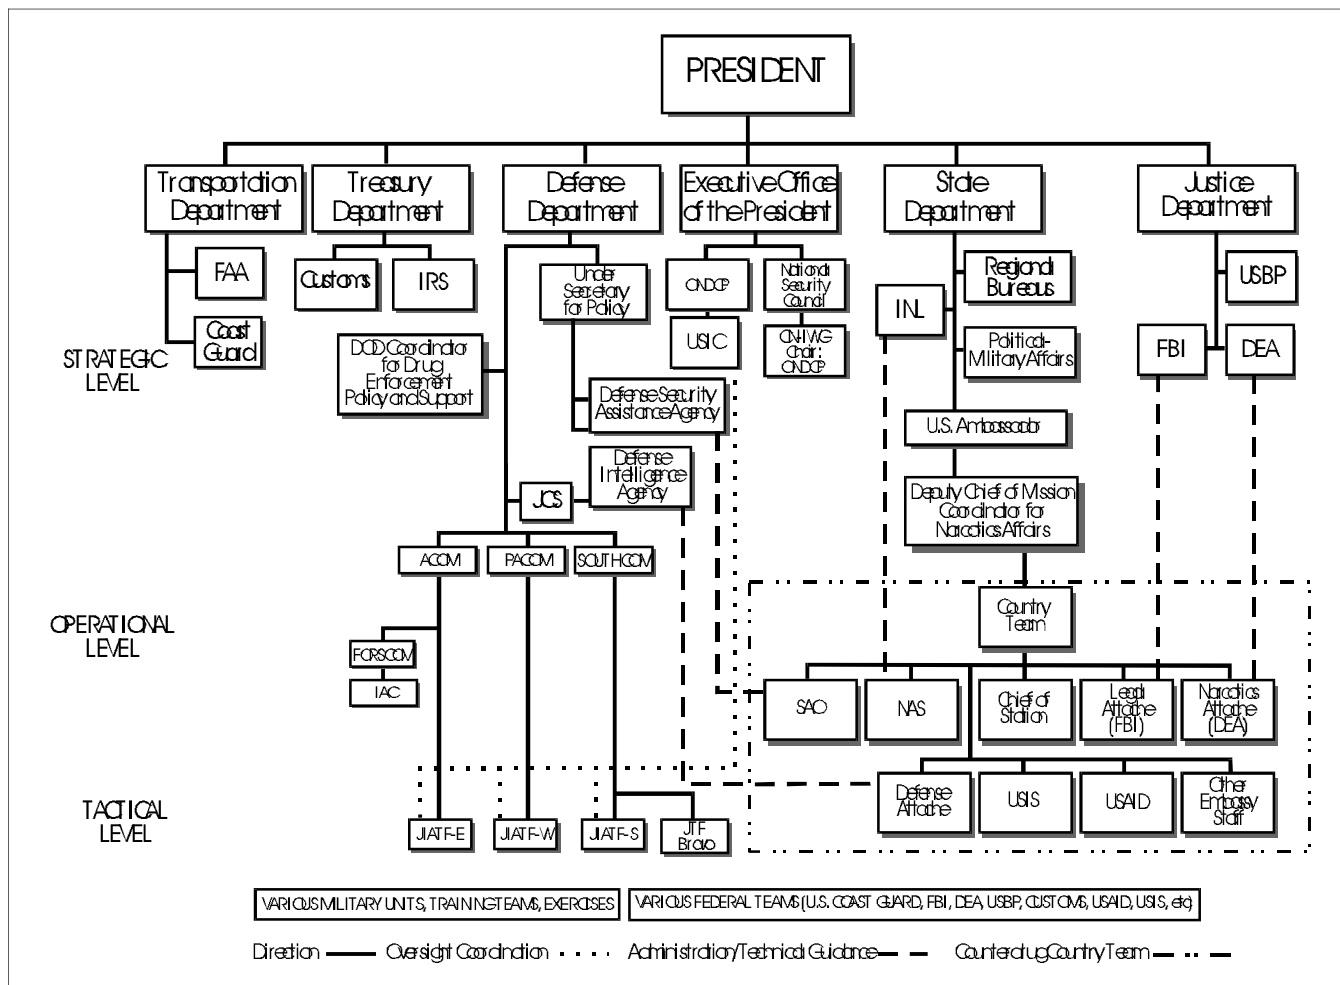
PRESIDENT

Transportation Department

Treasury Department

Defense Department

Executive Office of the President

State Department

Justice Department

FAA

Coast Guard

Customs

IRS

Under Secretary for Policy

ONDCP

National Security Council

USIC

CNHWG Chair: ONDCP

Regional Bureaus

INL

Political-Military Affairs

USBP

FBI

DEA

STRATEGIC LEVEL

DOD Coordinator for Drug Enforcement Policy and Support

Defense Security Assistance Agency

U.S. Ambassador

Defense Intelligence Agency

JCS

Deputy Chief of Mission Coordinator for Narcotics Affairs

ACOM

PACOM

SOUTHCOM

OPERATIONAL LEVEL

Country Team

FORSCOM

IAC

SAO

NAS

Chief of Station

Legal Attache (FBI)

Narcotics Attache (DEA)

TACTICAL LEVEL

Defense Attache

USIS

USAID

Other Embassy Staff

JIATF-E

JIATF-W

JIATF-S

JTF Bravo

VARIOUS MILITARY UNITS, TRAINING TEAMS, EXERCISES

VARIOUS FEDERAL TEAMS (U.S. COAST GUARD, FBI, DEA, USBP, CUSTOMS, USAID, USIS, etc)

Direction Oversight Coordination Administration/Technical Guidance Counterdrug Country Team